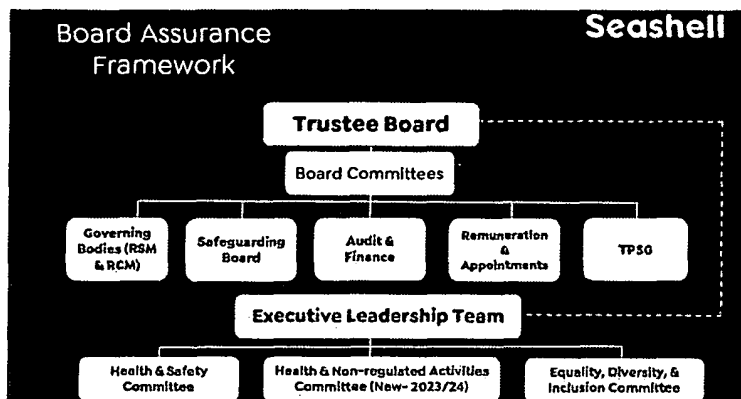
Board Assurance Framework

Seashell

Trustee Board

Board Committees

Governing Bodies (RSM & RCM)

Safeguarding Board

Audit & Finance

Remuneration & Appointments

TPSG

Executive Leadership Team

Health & Safety Committee

Health & Non-regulated Activities Committee (New- 2023/24)

Equality, Diversity, & Inclusion Committee